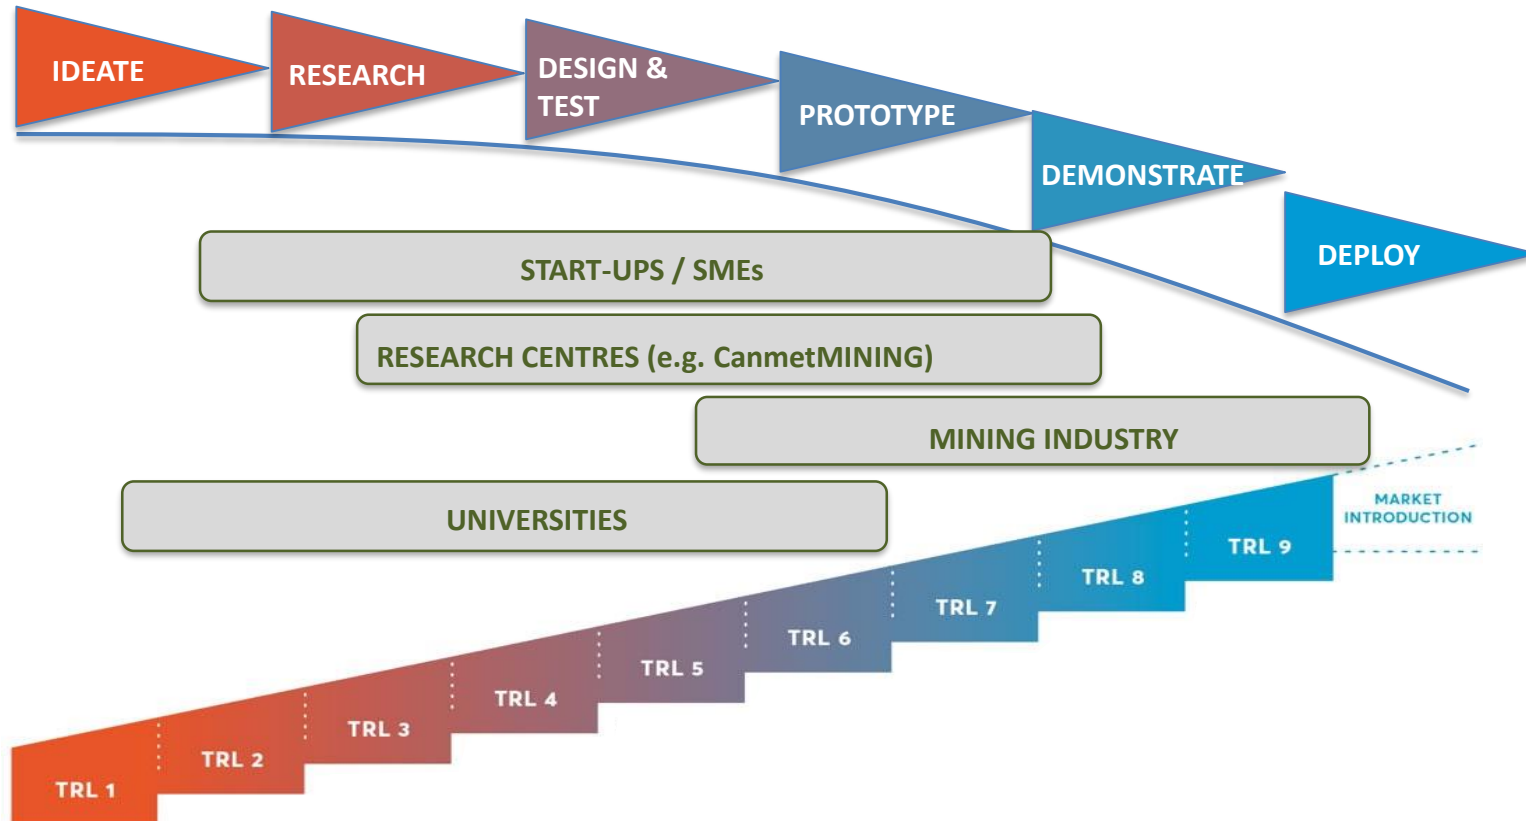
IDEATE

RESEARCH

DESIGN & TEST

PROTOTYPE

DEMONSTRATE

DEPLOY

START-UPS / SMEs

RESEARCH CENTRES (e.g. CanmetMINING)

MINING INDUSTRY

UNIVERSITIES

MARKET INTRODUCTION

TRL 9

TRL 8

TRL 7

TRL 6

TRL 5

TRL 4

TRL 3

TRL 2

TRL 1